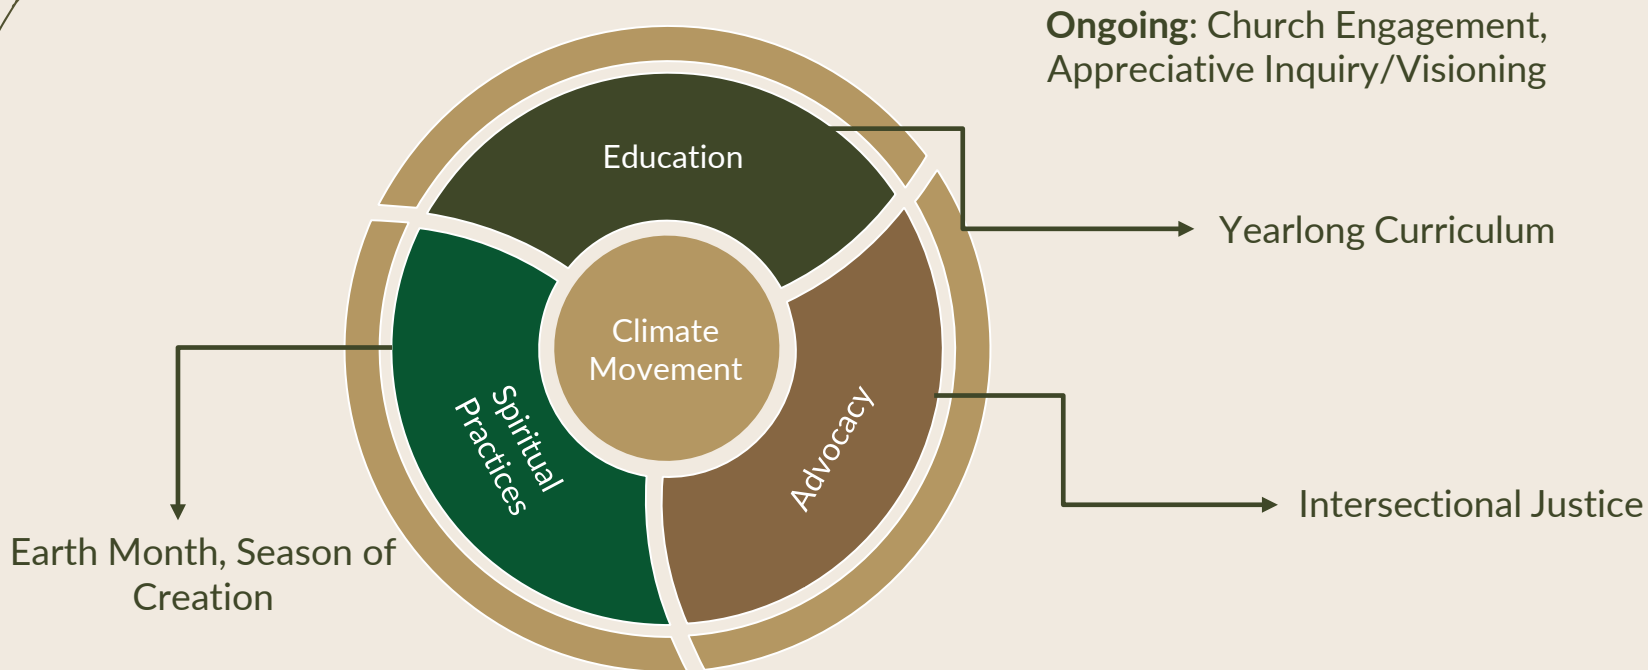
**Ongoing**: Church Engagement, Appreciative Inquiry/Visioning

Education

Yearlong Curriculum

Climate Movement

Spiritual Practices

Advocacy

Intersectional Justice

Earth Month, Season of Creation